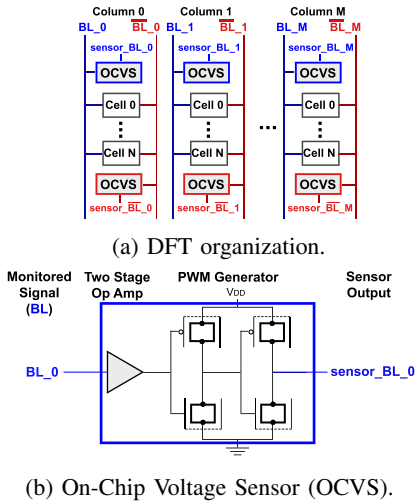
Column 0
BL_0 $\overline{BL}$_0
sensor_BL_0
OCVS
Cell 0
Cell N
OCVS
sensor_$\overline{BL}$_0

Column 1
BL_1 $\overline{BL}$_1
sensor_BL_1
OCVS
Cell 0
Cell N
OCVS
sensor_$\overline{BL}$_1

Column M
BL_M $\overline{BL}$_M
sensor_BL_M
OCVS
Cell 0
Cell N
OCVS
sensor_$\overline{BL}$_M

(a) DFT organization.

Monitored Signal (BL)
Two Stage Op Amp
PWM Generator
Sensor Output
$V_{DD}$
BL_0
sensor_BL_0

(b) On-Chip Voltage Sensor (OCVS).